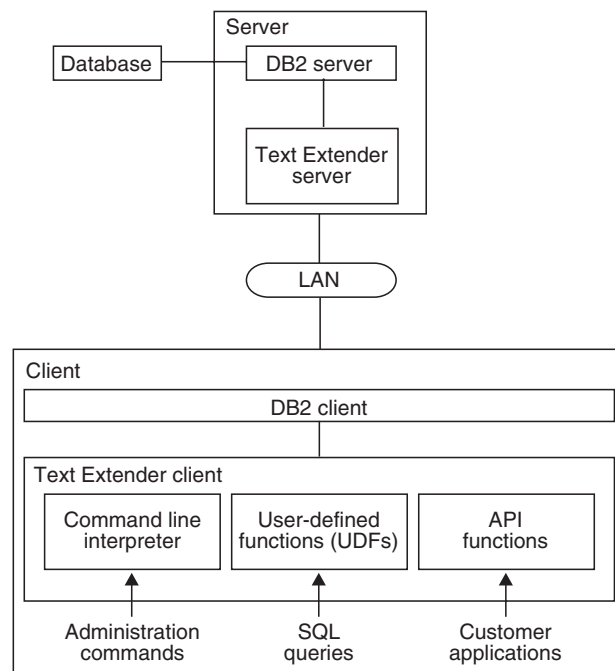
Server

Database

DB2 server

Text Extender server

LAN

Client

DB2 client

Text Extender client

Command line interpreter

User-defined functions (UDFs)

API functions

Administration commands

SQL queries

Customer applications